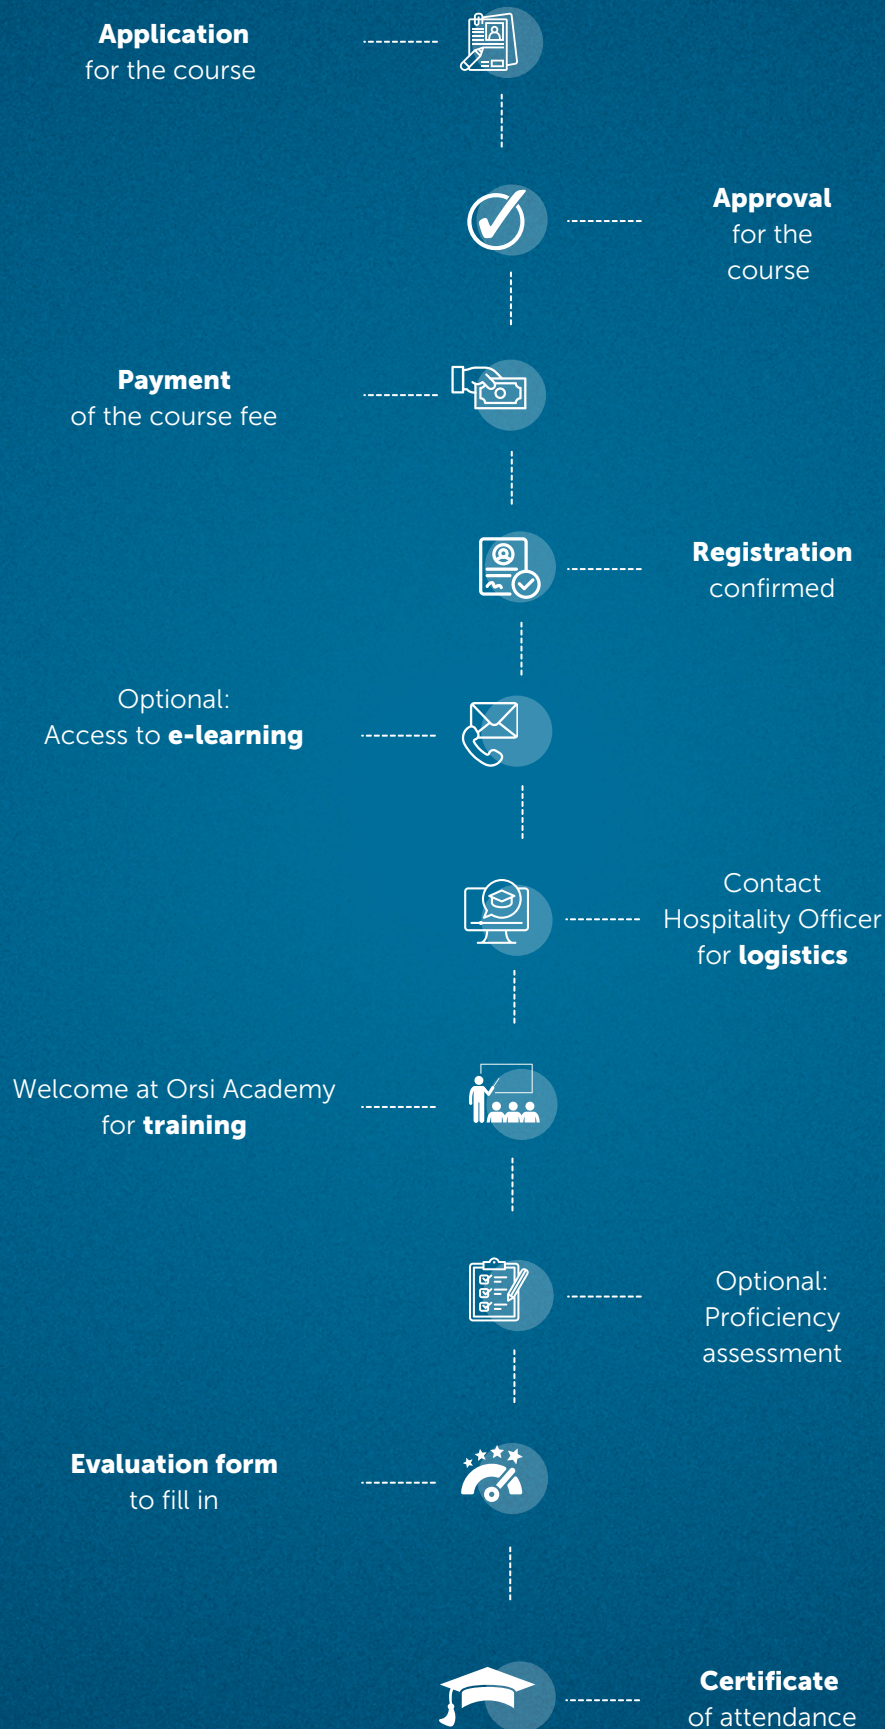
Application
for the course

Approval
for the
course

Payment
of the course fee

Registration
confirmed

Optional:
Access to e-learning

Contact
Hospitality Officer
for logistics

Welcome at Orsi Academy
for training

Optional:
Proficiency
assessment

Evaluation form
to fill in

Certificate
of attendance